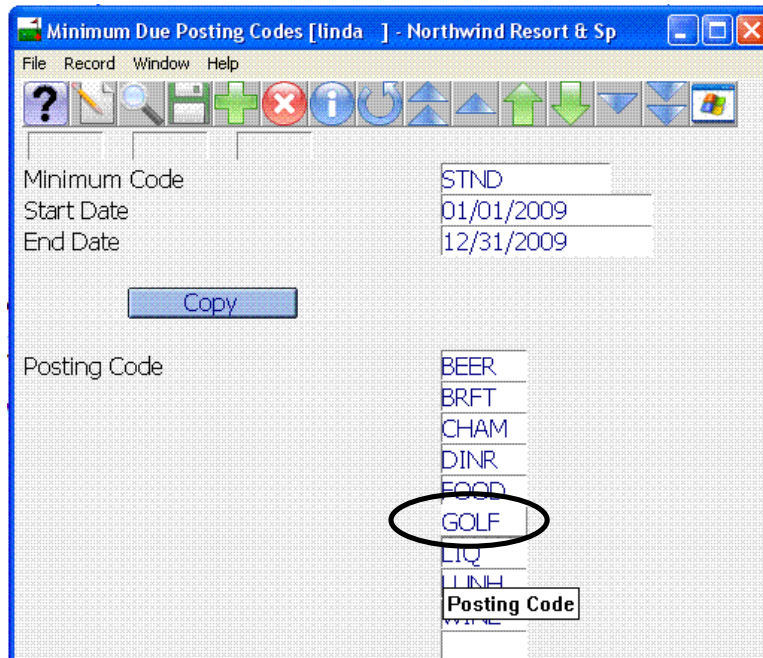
Minimum Due Posting Codes [linda ] - Northwind Resort & Sp

File Record Window Help

Minimum Code STND
Start Date 01/01/2009
End Date 12/31/2009

Copy

Posting Code
BEER
BRFT
CHAM
DINR
FOOD
GOLF
LIQ
LUNH
WINE

Posting Code